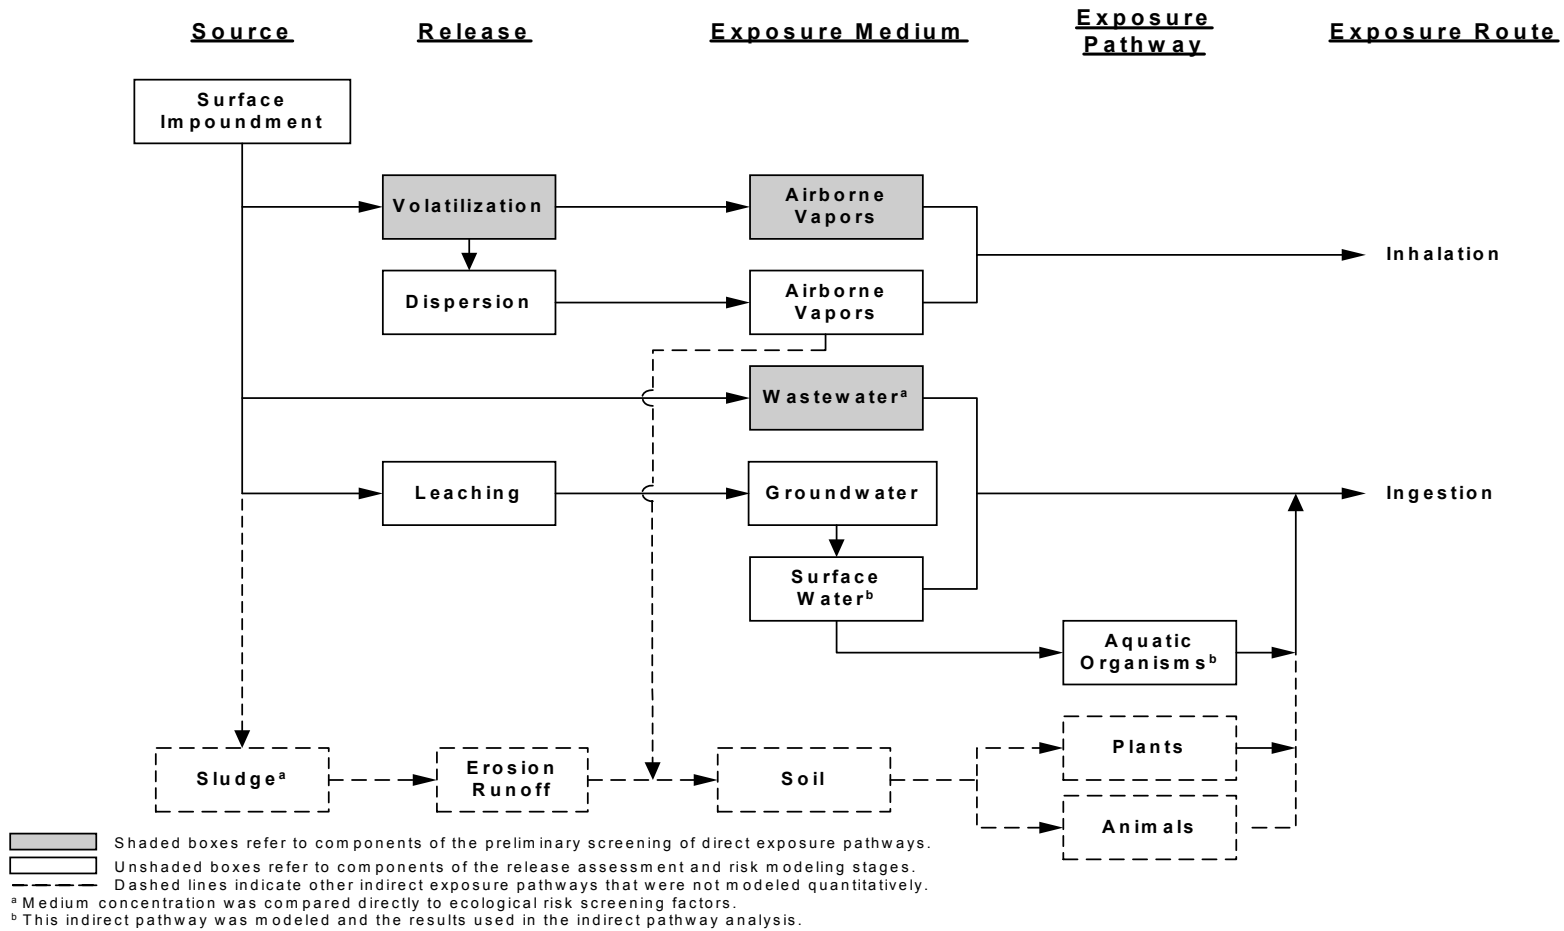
Source

Release

Exposure Medium

Exposure Pathway

Exposure Route

Surface Impoundment

Volatilization

Airborne Vapors

Dispersion

Airborne Vapors

Inhalation

Wastewater$^{a}$

Leaching

Groundwater

Ingestion

Surface Water$^{b}$

Aquatic Organisms$^{b}$

Plants

Sludge$^{a}$

Erosion Runoff

Soil

Animals

Shaded boxes refer to components of the preliminary screening of direct exposure pathways.
Unshaded boxes refer to components of the release assessment and risk modeling stages.
Dashed lines indicate other indirect exposure pathways that were not modeled quantitatively.
$^{a}$ Medium concentration was compared directly to ecological risk screening factors.
$^{b}$ This indirect pathway was modeled and the results used in the indirect pathway analysis.